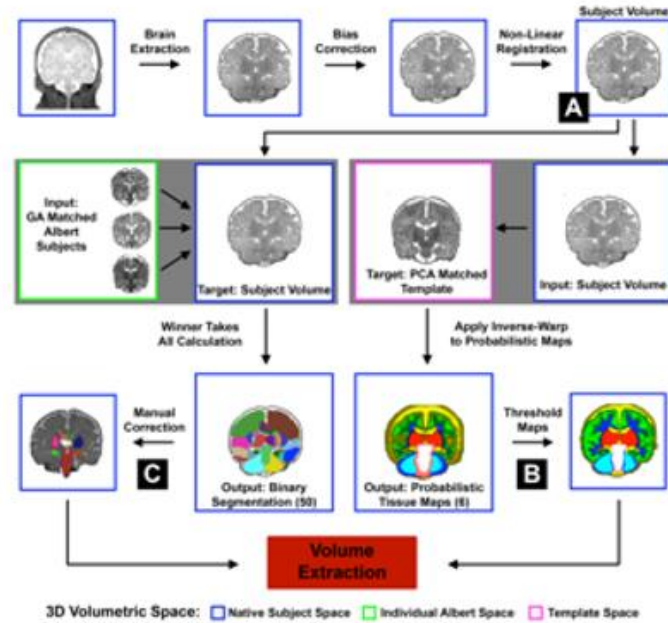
Brain Extraction

Bias Correction

Non-Linear Registration

Subject Volume

A

Input: GA Matched Albert Subjects

Target: Subject Volume

Target: PCA Matched Template

Input: Subject Volume

Winner Takes All Calculation

Apply Inverse-Warp to Probabilistic Maps

Manual Correction

C

Output: Binary Segmentation (50)

Output: Probabilistic Tissue Maps (6)

Threshold Maps

B

Volume Extraction

3D Volumetric Space: Native Subject Space Individual Albert Space Template Space